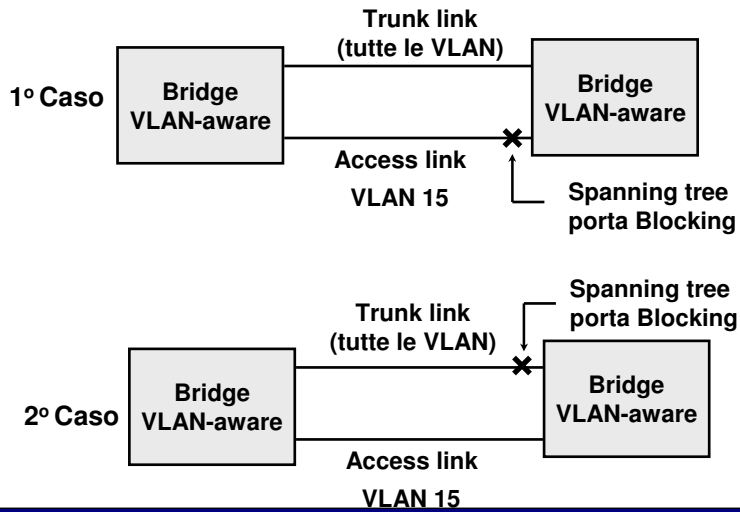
1º Caso

Trunk link
(tutte le VLAN)

Bridge
VLAN-aware

Bridge
VLAN-aware

Access link

VLAN 15

Spanning tree
porta Blocking

2º Caso

Trunk link
(tutte le VLAN)

Spanning tree
porta Blocking

Bridge
VLAN-aware

Bridge
VLAN-aware

Access link

VLAN 15